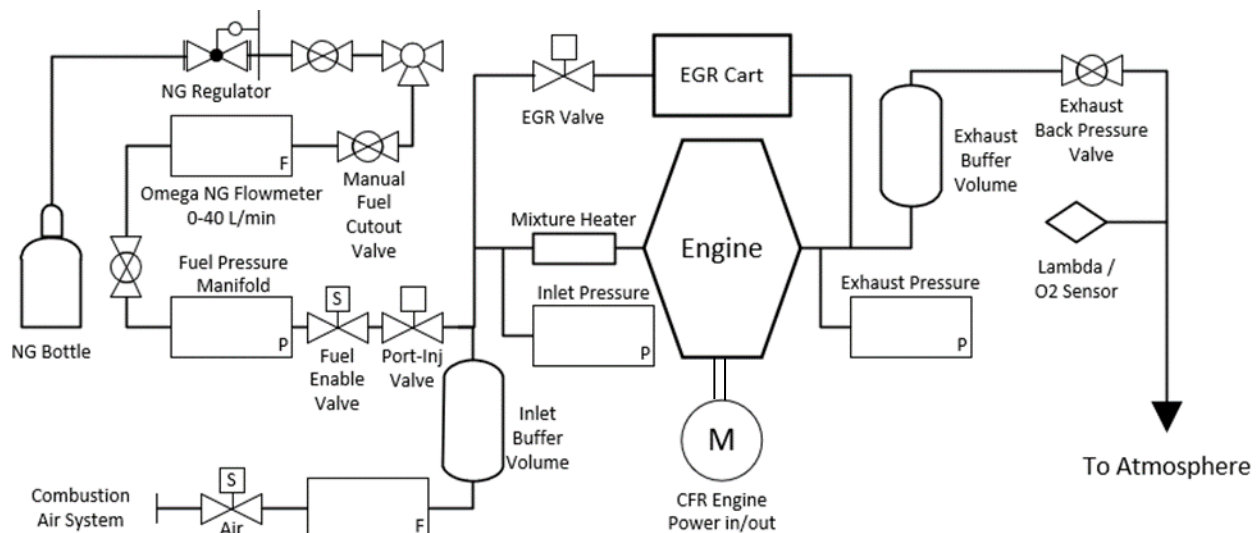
NG Regulator

EGR Valve

EGR Cart

Exhaust Back Pressure Valve

Exhaust Buffer Volume

Omega NG Flowmeter 0-40 L/min

F

Manual Fuel Cutout Valve

Mixture Heater

Engine

Lambda / O2 Sensor

Fuel Pressure Manifold

P

S

Fuel Enable Valve

Port-Inj Valve

Inlet Pressure

P

Exhaust Pressure

P

NG Bottle

Inlet Buffer Volume

M

CFR Engine Power in/out

To Atmosphere

Combustion Air System

S

Air

F